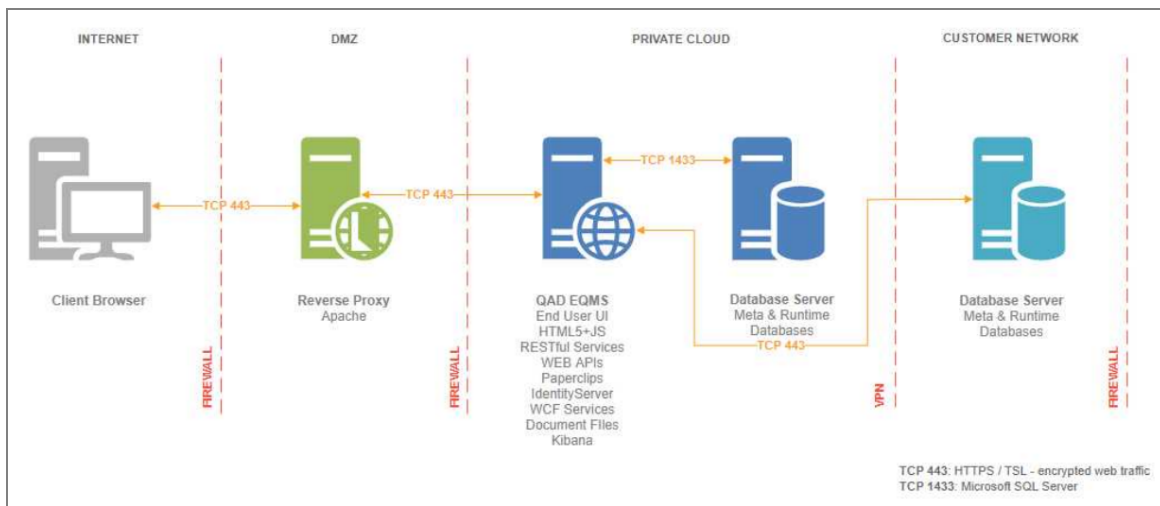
INTERNET

DMZ

PRIVATE CLOUD

CUSTOMER NETWORK

TCP 443

TCP 443

TCP 1433

Client Browser

Reverse Proxy
Apache

FIREWALL

FIREWALL

QAD EQMS
End User UI
HTML5+JS
RESTful Services
WEB APIs
Paperclips
IdentityServer
WCF Services
Document FIles
Kibana

Database Server
Meta & Runtime
Databases

TCP 443

VPN

Database Server
Meta & Runtime
Databases

FIREWALL

TCP 443: HTTPS / TSL - encrypted web traffic
TCP 1433: Microsoft SQL Server